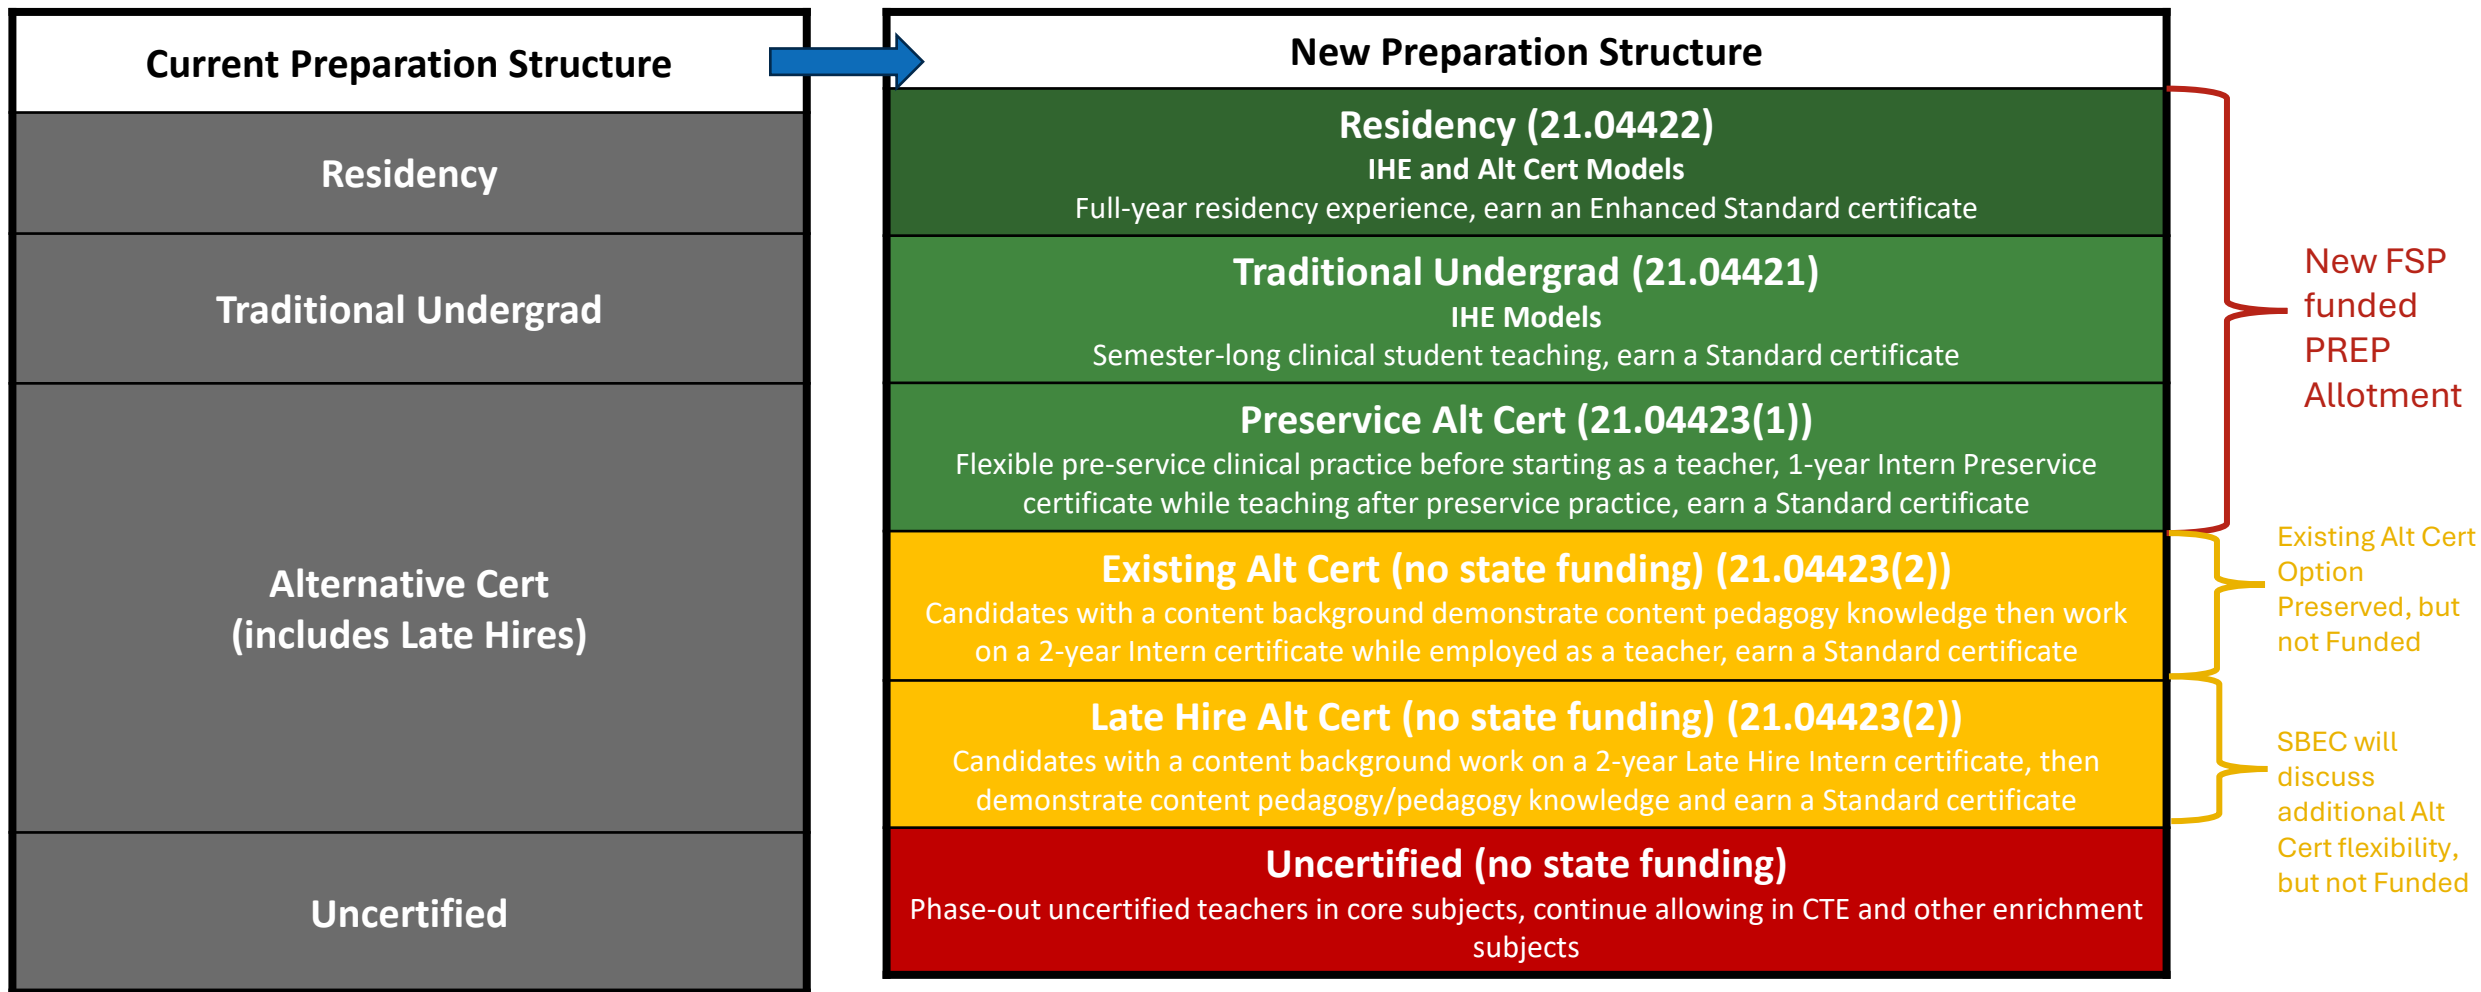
Current Preparation Structure

Residency

Traditional Undergrad

Alternative Cert (includes Late Hires)

Uncertified

New Preparation Structure

Residency (21.04422)
IHE and Alt Cert Models
Full-year residency experience, earn an Enhanced Standard certificate

Traditional Undergrad (21.04421)
IHE Models
Semester-long clinical student teaching, earn a Standard certificate

Preservice Alt Cert (21.04423(1))
Flexible pre-service clinical practice before starting as a teacher, 1-year Intern Preservice certificate while teaching after preservice practice, earn a Standard certificate

Existing Alt Cert (no state funding) (21.04423(2))
Candidates with a content background demonstrate content pedagogy knowledge then work on a 2-year Intern certificate while employed as a teacher, earn a Standard certificate

Late Hire Alt Cert (no state funding) (21.04423(2))
Candidates with a content background work on a 2-year Late Hire Intern certificate, then demonstrate content pedagogy/pedagogy knowledge and earn a Standard certificate

Uncertified (no state funding)
Phase-out uncertified teachers in core subjects, continue allowing in CTE and other enrichment subjects

New FSP funded PREP Allotment

Existing Alt Cert Option Preserved, but not Funded

SBEC will discuss additional Alt Cert flexibility, but not Funded